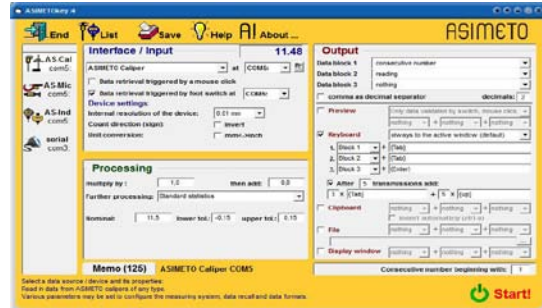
ASIMETOkey 4

End List Save Help About ... ASIMETO

AS-Cal com5

AS-Mic com5

AS-Ind com5

serial com3

Interface / Input 11.48

ASIMETO Caliper at COM5

Data retrieval triggered by a mouse click

Data retrieval triggered by foot switch at COM6

Device settings:

Internal resolution of the device: 0.01 mm

Count direction (sign): invert

Unit conversion: mm<->inch

Processing

multiply by : 1.0 then add: 0.0

Further processing: Standard statistics

Nominal: 11.5 lower tol.: -0.15 upper tol.: 0.15

Memo (125) ASIMETO Caliper COM5

Output

Data block 1 consecutive number

Data block 2 reading

Data block 3 nothing

comma as decimal separator decimals: 2

Preview only data validation by switch, mouse click

nothing + nothing + nothing

Keyboard always to the active window (default)

1. Block 1 + {Tab}

2. Block 2 + {Tab}

3. Block 3 + {Enter}

After 5 transmissions add:

1 x {Tab} + 5 x {up}

Clipboard nothing + nothing + nothing

Insert automatically (ctrl-v)

File nothing + nothing + nothing

Display window nothing + nothing + nothing

Consecutive number beginning with: 1

Select a data source / device and its properties:
Read in data from ASIMETO calipers of any type.
Various parameters may be set to configure the measuring system, data recall and data formats.

Start!